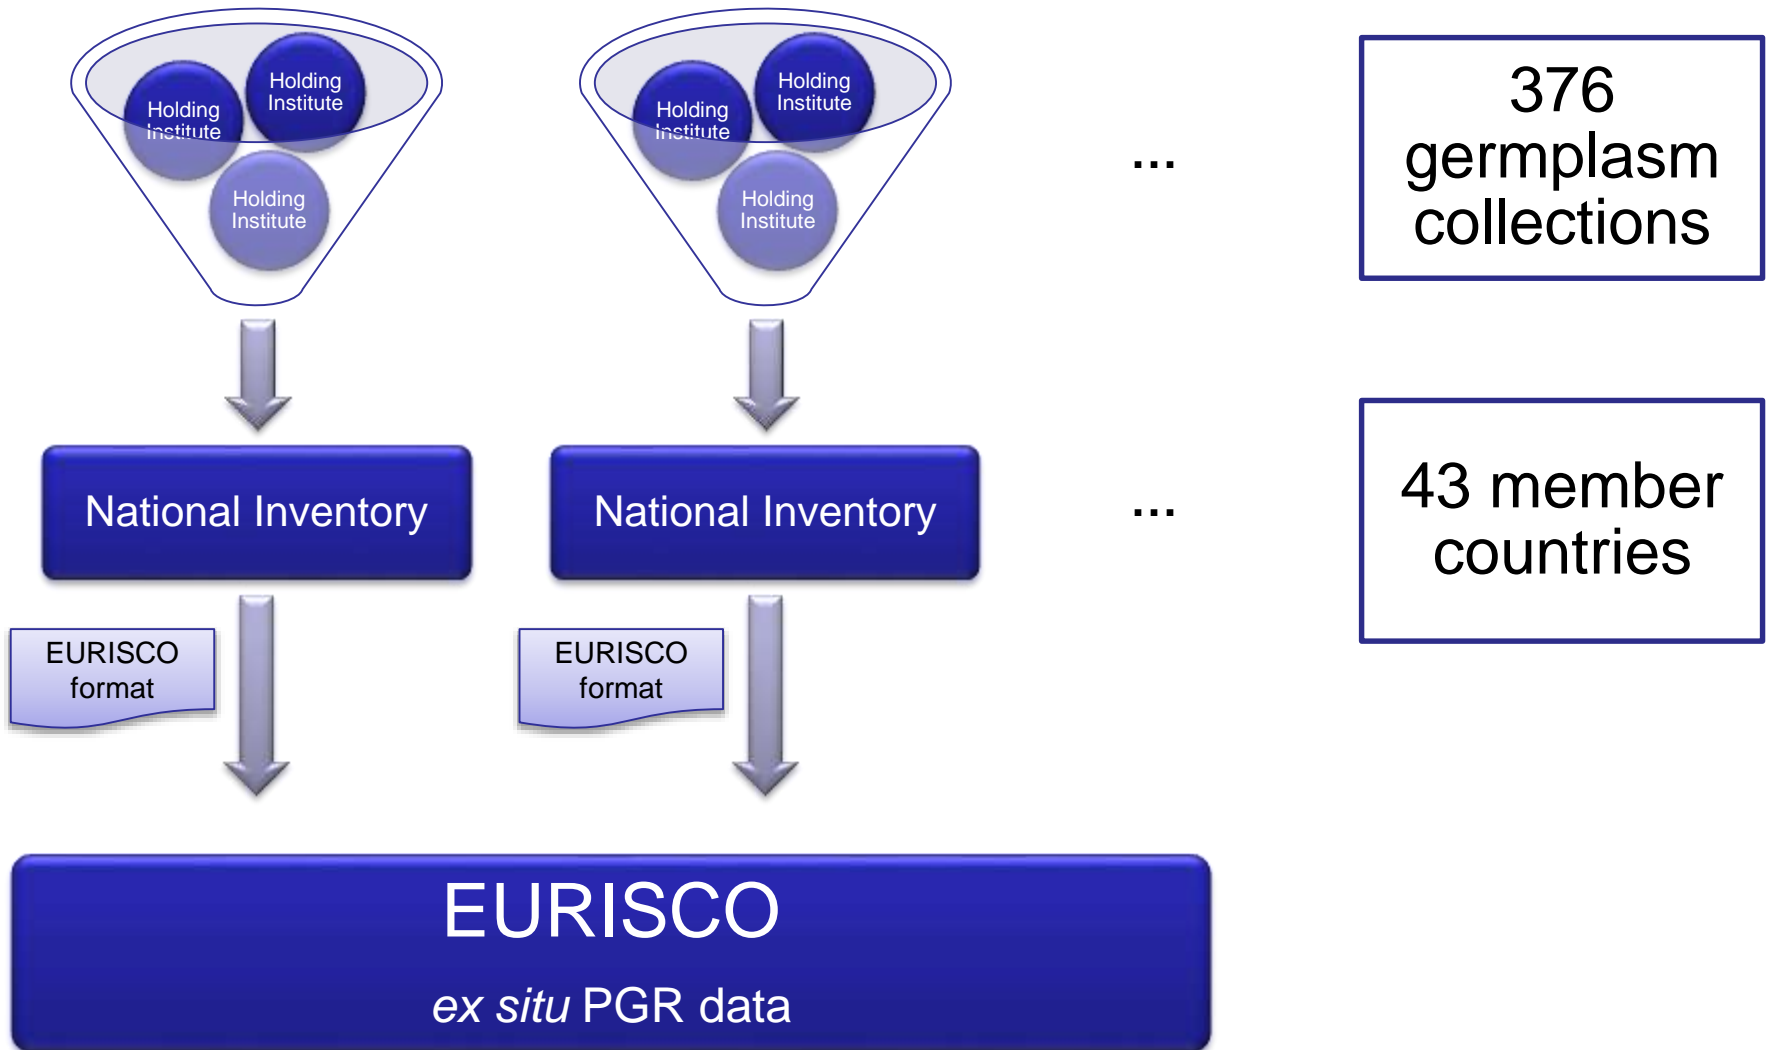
Holding Institute

Holding Institute

Holding Institute

Holding Institute

Holding Institute

Holding Institute

...

376 germplasm collections

National Inventory

National Inventory

...

43 member countries

EURISCO format

EURISCO format

EURISCO

*ex situ* PGR data